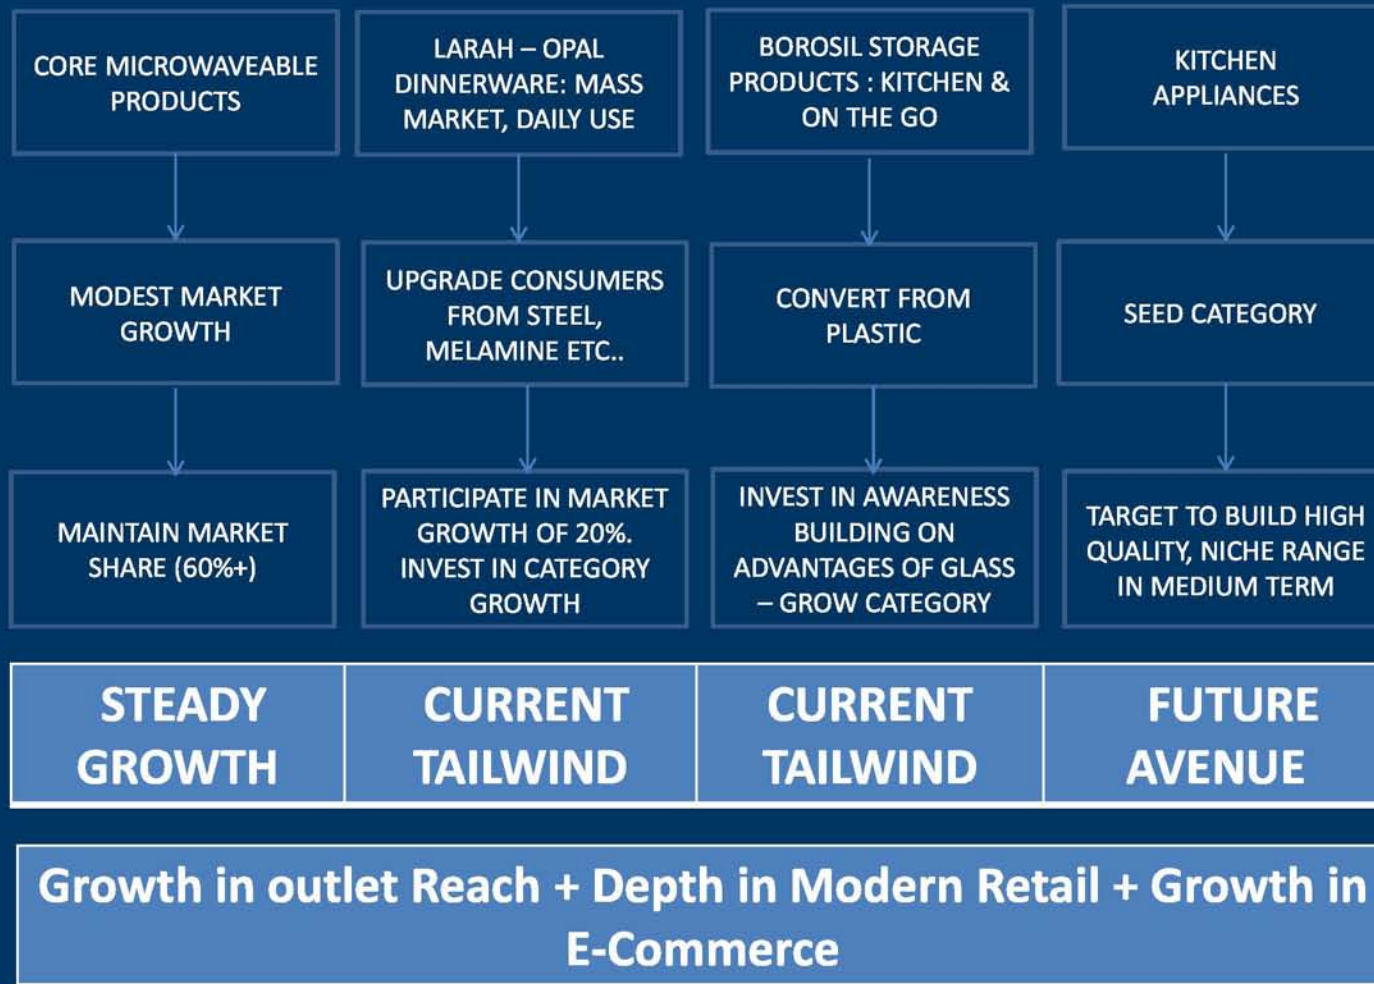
CORE MICROWAVEABLE PRODUCTS

MODEST MARKET GROWTH

MAINTAIN MARKET SHARE (60%+)

LARAH – OPAL DINNERWARE: MASS MARKET, DAILY USE

UPGRADE CONSUMERS FROM STEEL, MELAMINE ETC..

PARTICIPATE IN MARKET GROWTH OF 20%. INVEST IN CATEGORY GROWTH

BOROSIL STORAGE PRODUCTS : KITCHEN & ON THE GO

CONVERT FROM PLASTIC

INVEST IN AWARENESS BUILDING ON ADVANTAGES OF GLASS – GROW CATEGORY

KITCHEN APPLIANCES

SEED CATEGORY

TARGET TO BUILD HIGH QUALITY, NICHE RANGE IN MEDIUM TERM

| STEADY GROWTH | CURRENT TAILWIND | CURRENT TAILWIND | FUTURE AVENUE |
|---|---|---|---|

Growth in outlet Reach + Depth in Modern Retail + Growth in E-Commerce